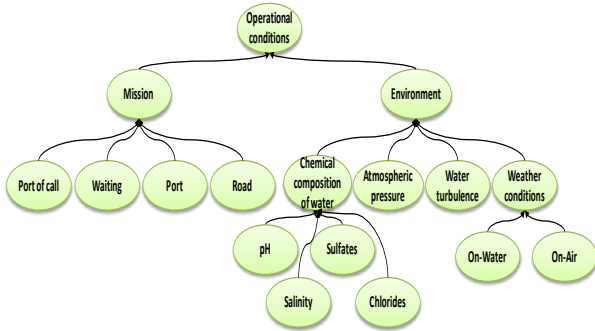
Operational conditions

Mission

Environment

Port of call

Waiting

Port

Road

Chemical composition of water

Atmospheric pressure

Water turbulence

Weather conditions

pH

Sulfates

Salinity

Chlorides

On-Water

On-Air